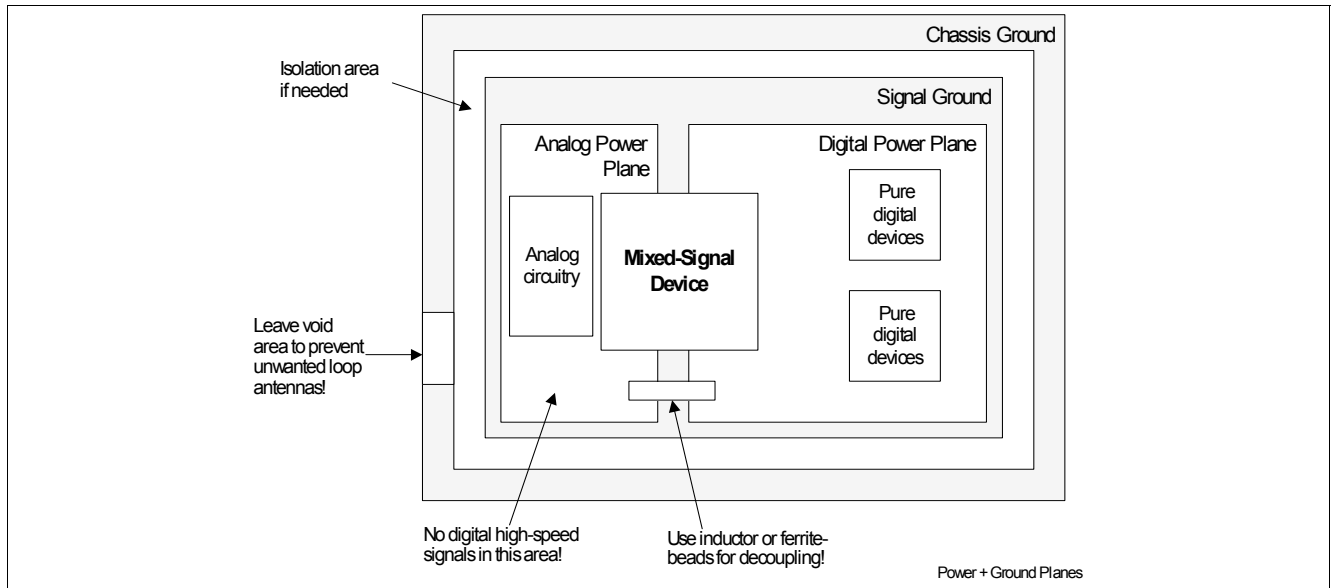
Chassis Ground

Isolation area if needed

Signal Ground

Analog Power Plane

Digital Power Plane

Analog circuitry

**Mixed-Signal Device**

Pure digital devices

Pure digital devices

Leave void area to prevent unwanted loop antennas!

No digital high-speed signals in this area!

Use inductor or ferrite-beads for decoupling!

Power + Ground Planes